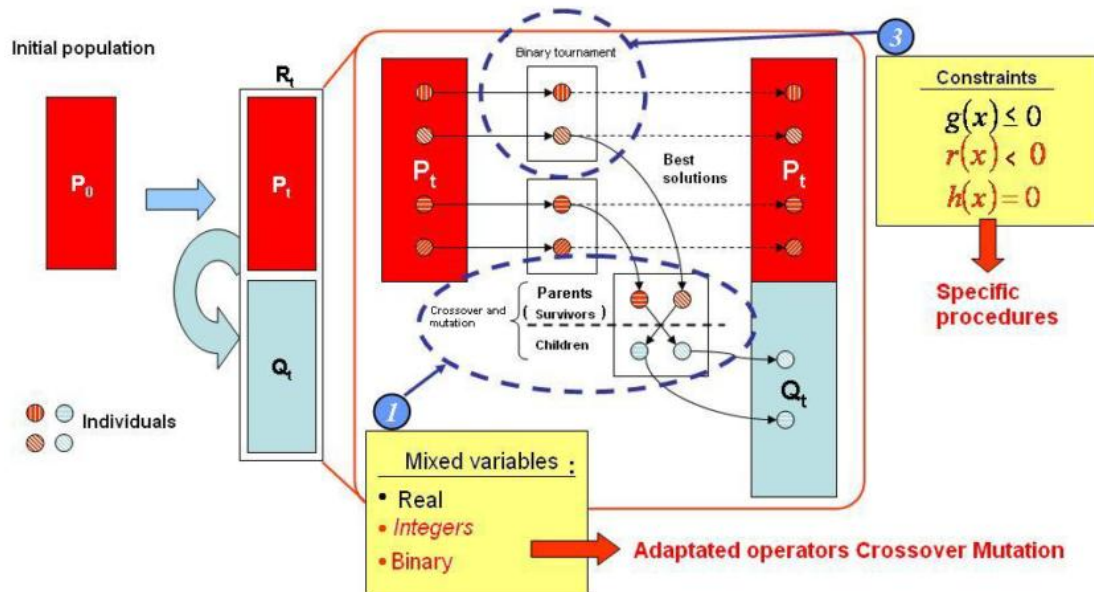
Initial population

$P_0$

$R_t$

$P_t$

$Q_t$

Individuals

Binary tournament

$P_t$

Best solutions

$P_t$

Crossover and mutation

Parents ( Survivors )

Children

$Q_t$

3

Constraints

$g(x) \leq 0$

$r(x) < 0$

$h(x) = 0$

Specific procedures

1

Mixed variables :

• Real

• Integers

• Binary

Adaptated operators Crossover Mutation